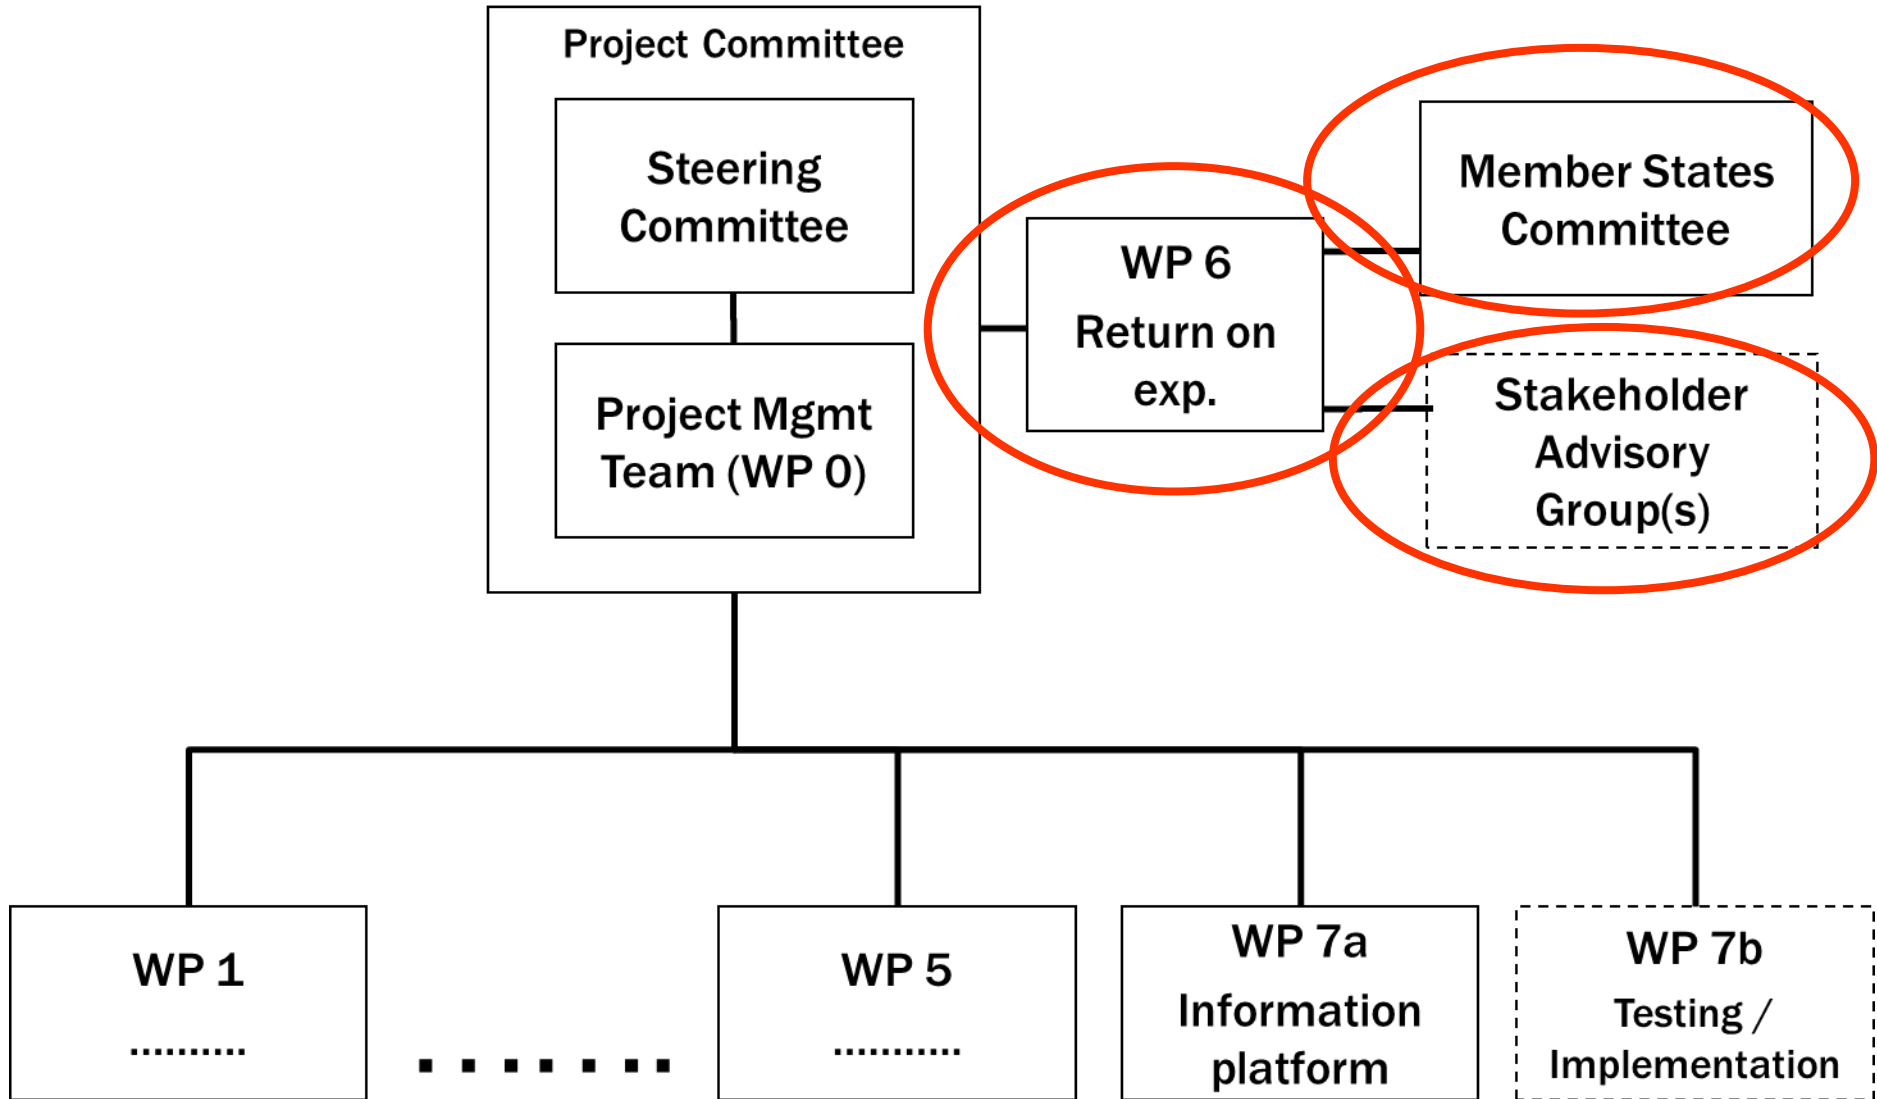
Project Committee

Steering Committee

Project Mgmt Team (WP 0)

WP 6
Return on exp.

Member States Committee

Stakeholder Advisory Group(s)

WP 1
..........

........

WP 5
...........

WP 7a
Information platform

WP 7b
Testing / Implementation